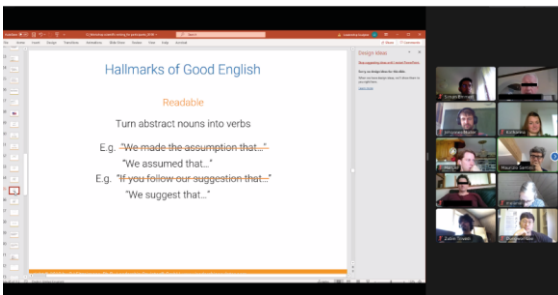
Hallmarks of Good English

Readable

Turn abstract nouns into verbs

E.g. "We made the assumption that…"

"We assumed that…"

E.g. "If you follow our suggestion that…"

"We suggest that…"

Design Ideas